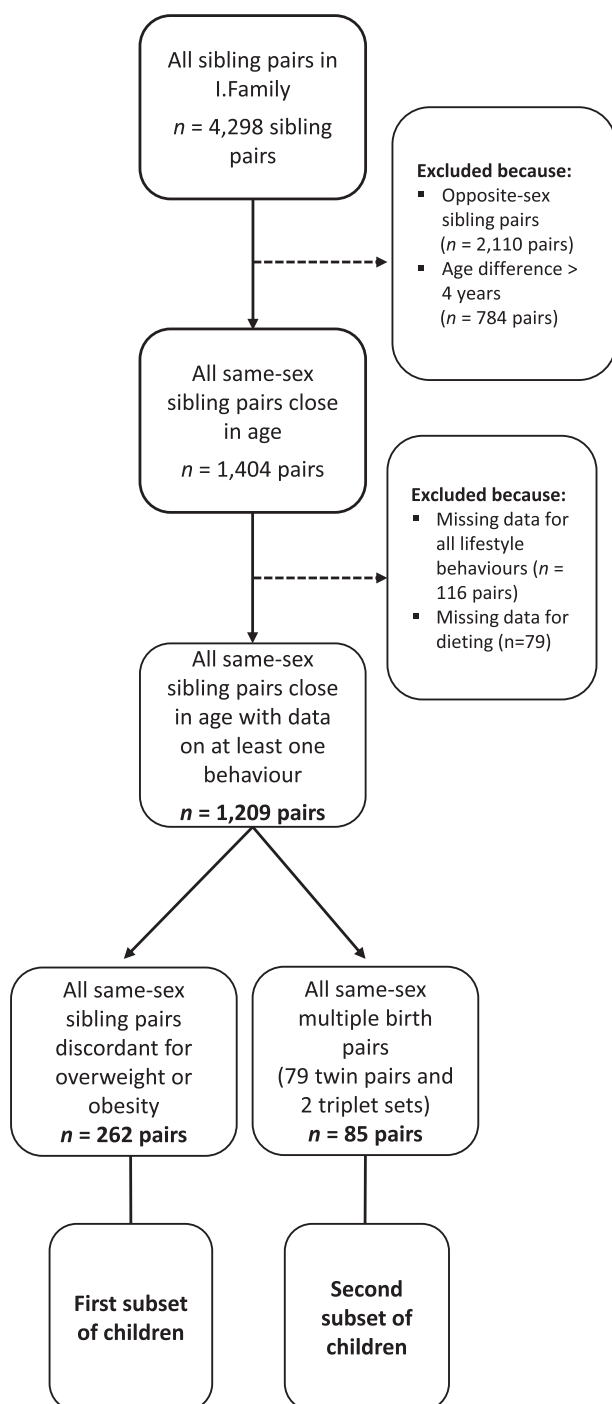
All sibling pairs in I.Family
$n$ = 4,298 sibling pairs

**Excluded because:**
- Opposite-sex sibling pairs ($n$ = 2,110 pairs)
- Age difference > 4 years ($n$ = 784 pairs)

All same-sex sibling pairs close in age
$n$ = 1,404 pairs

**Excluded because:**
- Missing data for all lifestyle behaviours ($n$ = 116 pairs)
- Missing data for dieting (n=79)

All same-sex sibling pairs close in age with data on at least one behaviour
**$n$ = 1,209 pairs**

All same-sex sibling pairs discordant for overweight or obesity
**$n$ = 262 pairs**

All same-sex multiple birth pairs (79 twin pairs and 2 triplet sets)
**$n$ = 85 pairs**

**First subset of children**

**Second subset of children**